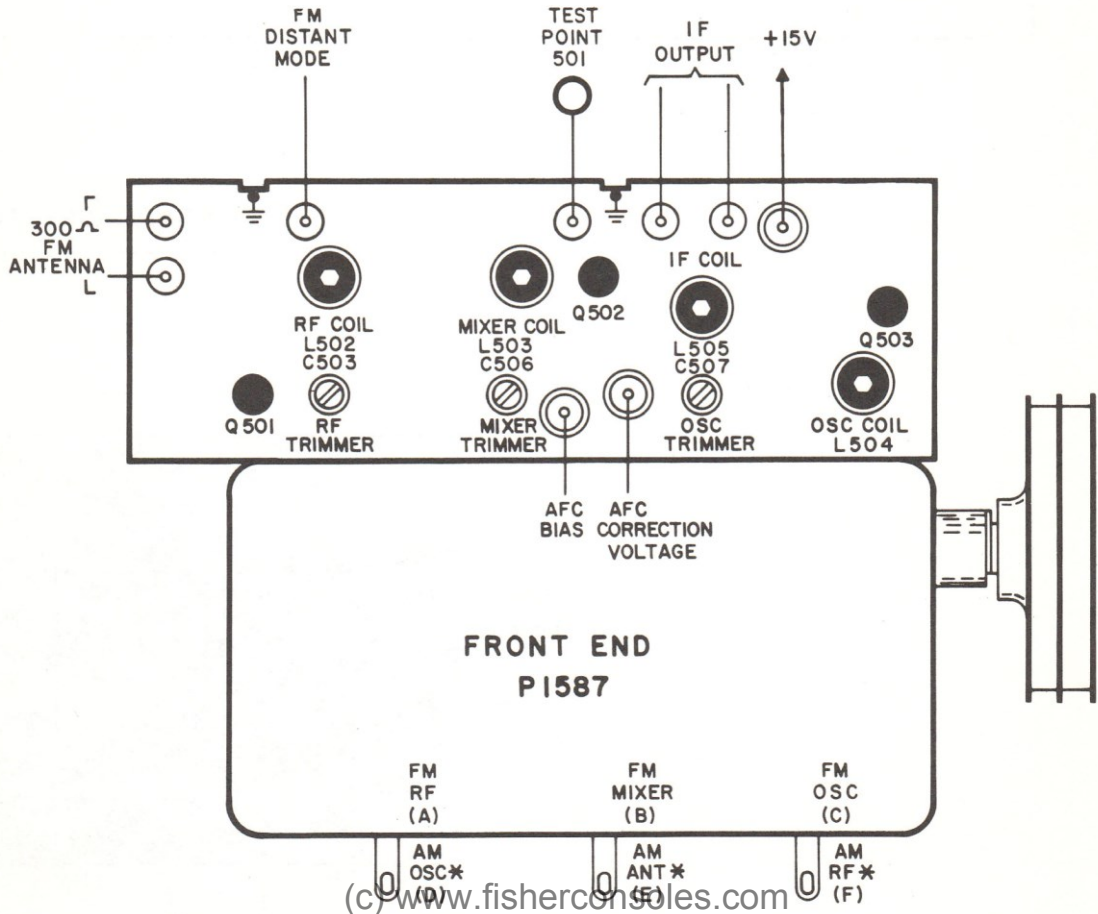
FM DISTANT MODE

TEST POINT 501

IF OUTPUT

+15V

300 Ω FM ANTENNA

RF COIL L502 C503

MIXER COIL L503 C506

Q502

IF COIL

L505 C507

Q503

Q501

RF TRIMMER

MIXER TRIMMER

OSC TRIMMER

OSC COIL L504

AFC BIAS

AFC CORRECTION VOLTAGE

FRONT END
P1587

FM RF (A)

FM MIXER (B)

FM OSC (C)

AM OSC* (D)

AM ANT* (E)

AM RF* (F)

(c) www.fisherconsoles.com